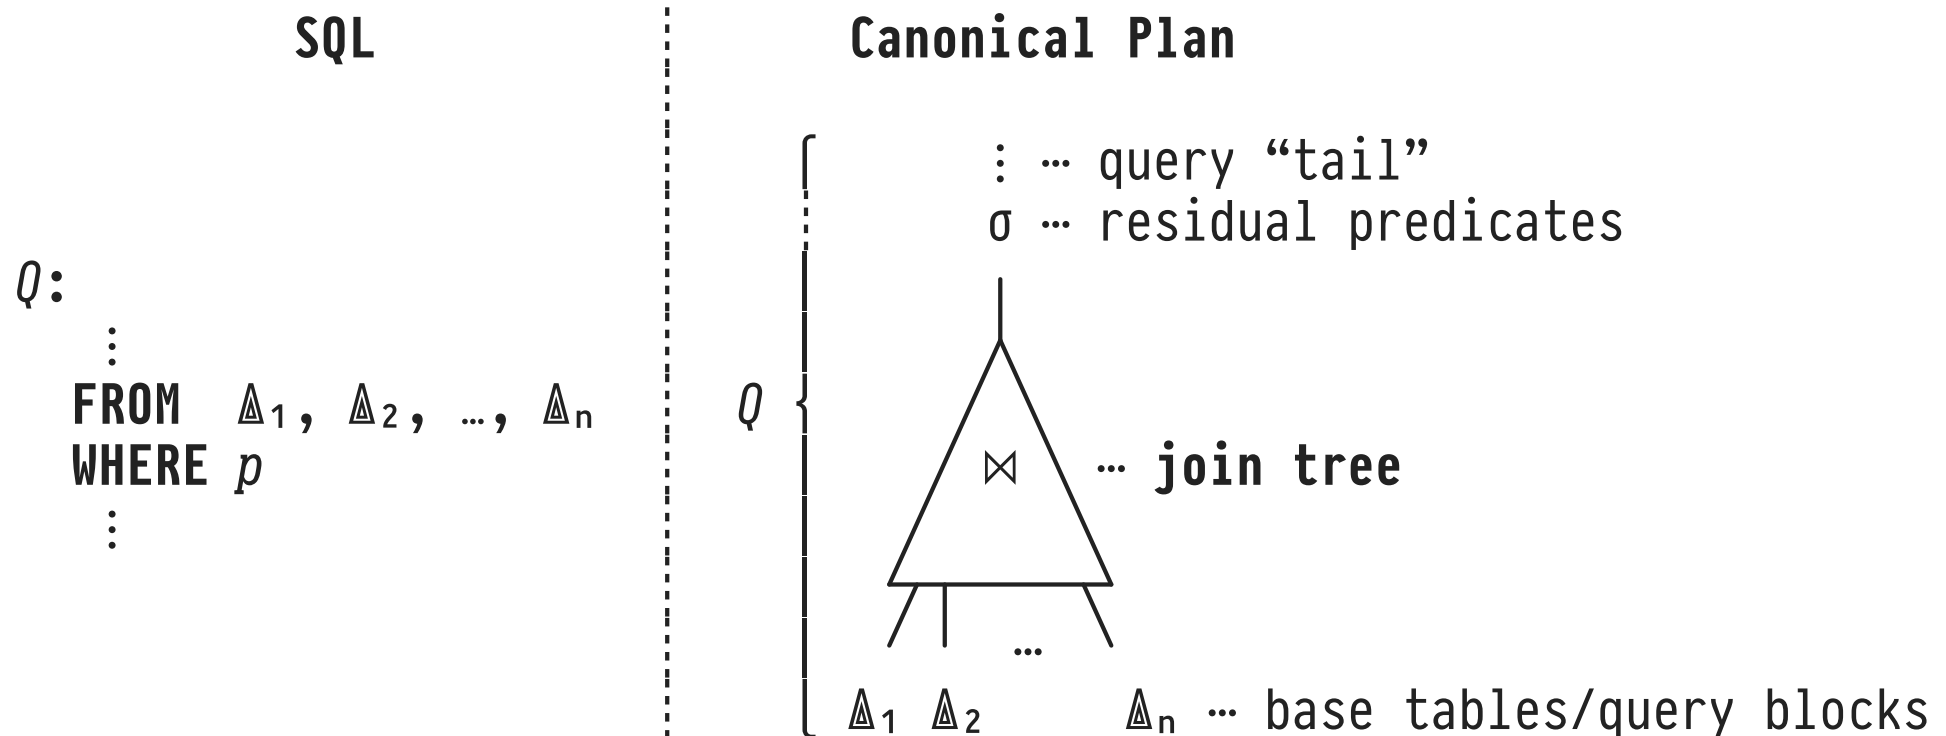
SQL

$Q$:
⋮
FROM $\mathbb{A}_1$, $\mathbb{A}_2$, …, $\mathbb{A}_n$
WHERE $p$
⋮

Canonical Plan

⋮ ⋯ query “tail”
σ ⋯ residual predicates

$Q$

⋈ ⋯ join tree

…

$\mathbb{A}_1$ $\mathbb{A}_2$ $\mathbb{A}_n$ ⋯ base tables/query blocks